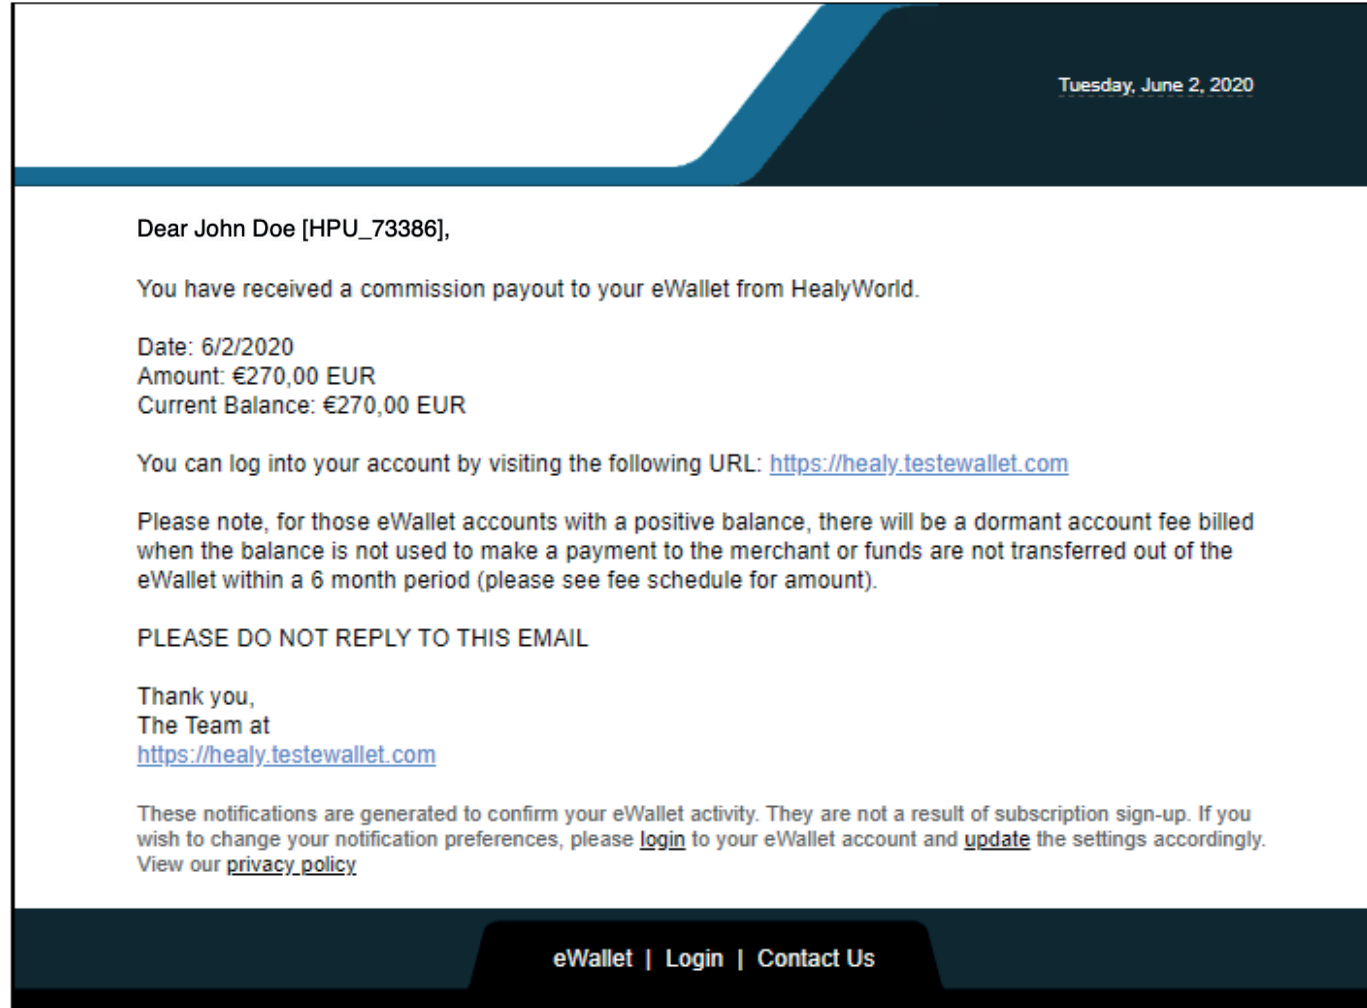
Tuesday, June 2, 2020

Dear John Doe [HPU_73386],

You have received a commission payout to your eWallet from HealyWorld.

Date: 6/2/2020
Amount: €270,00 EUR
Current Balance: €270,00 EUR

You can log into your account by visiting the following URL: https://healy.testewallet.com

Please note, for those eWallet accounts with a positive balance, there will be a dormant account fee billed when the balance is not used to make a payment to the merchant or funds are not transferred out of the eWallet within a 6 month period (please see fee schedule for amount).

PLEASE DO NOT REPLY TO THIS EMAIL

Thank you,
The Team at
https://healy.testewallet.com

These notifications are generated to confirm your eWallet activity. They are not a result of subscription sign-up. If you wish to change your notification preferences, please login to your eWallet account and update the settings accordingly. View our privacy policy

eWallet | Login | Contact Us